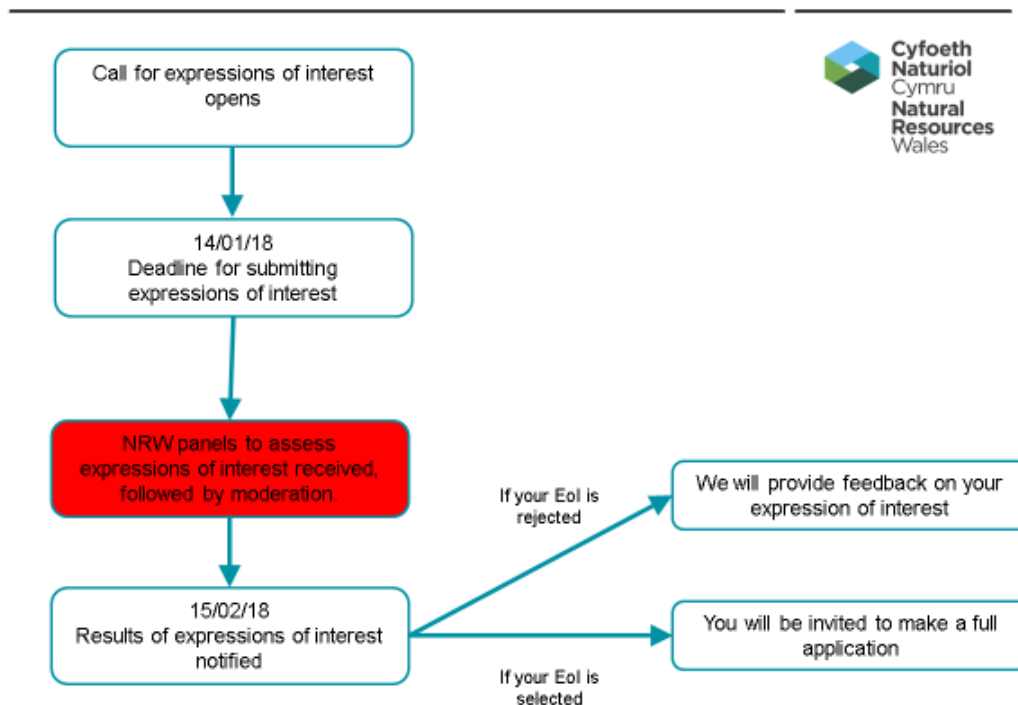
Cyfoeth Naturiol Cymru
Natural Resources Wales

Call for expressions of interest opens

14/01/18
Deadline for submitting expressions of interest

NRW panels to assess expressions of interest received, followed by moderation.

15/02/18
Results of expressions of interest notified

If your EoI is rejected

We will provide feedback on your expression of interest

If your EoI is selected

You will be invited to make a full application